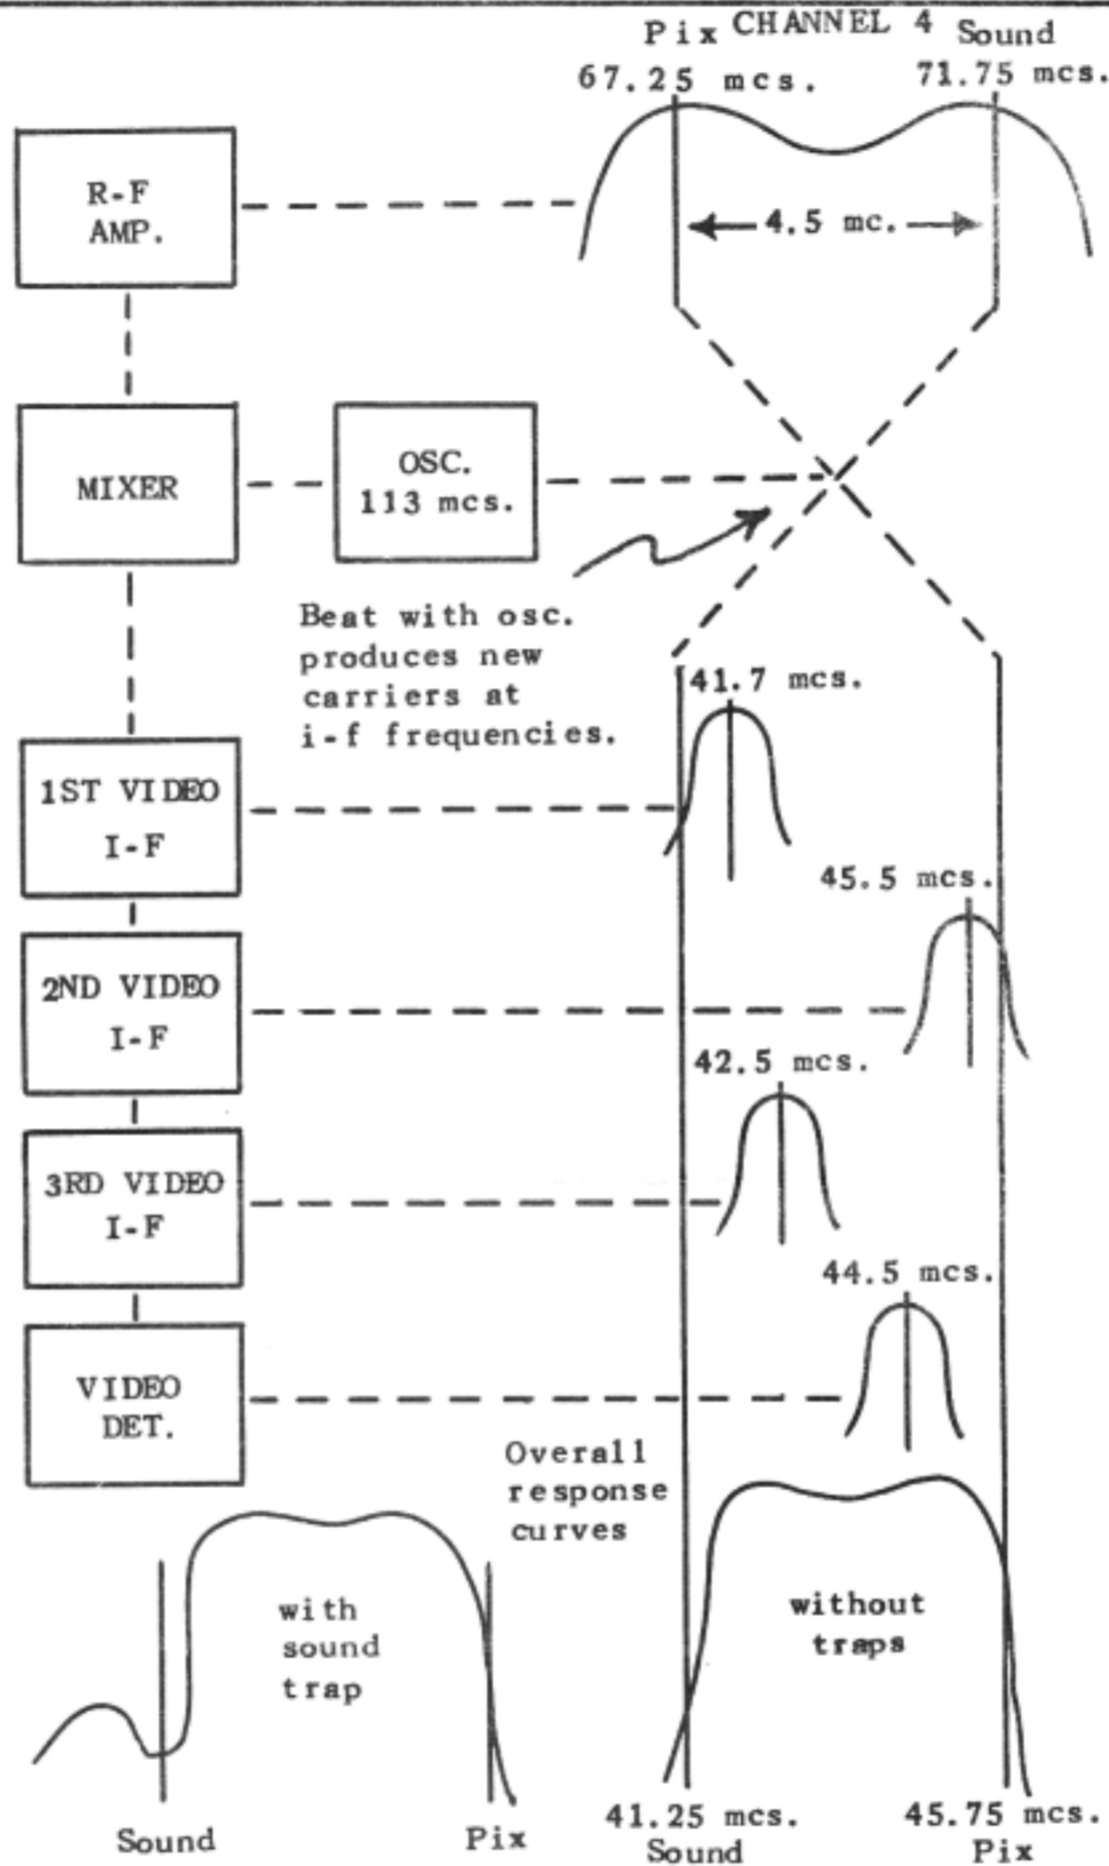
Pix CHANNEL 4 Sound
67.25 mcs. 71.75 mcs.

R-F AMP.

4.5 mc.

MIXER

OSC. 113 mcs.

Beat with osc. produces new carriers at i-f frequencies.

41.7 mcs.

1ST VIDEO I-F

45.5 mcs.

2ND VIDEO I-F

42.5 mcs.

3RD VIDEO I-F

44.5 mcs.

VIDEO DET.

Overall response curves

with sound trap

without traps

Sound

Pix

41.25 mcs. Sound

45.75 mcs. Pix